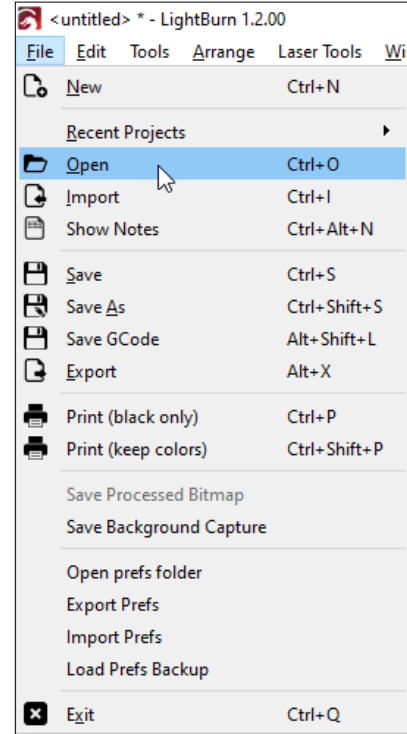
<untitled> * - LightBurn 1.2.00

File Edit Tools Arrange Laser Tools Wi

New Ctrl+N

Recent Projects

Open Ctrl+O

Import Ctrl+I

Show Notes Ctrl+Alt+N

Save Ctrl+S

Save As Ctrl+Shift+S

Save GCode Alt+Shift+L

Export Alt+X

Print (black only) Ctrl+P

Print (keep colors) Ctrl+Shift+P

Save Processed Bitmap

Save Background Capture

Open prefs folder

Export Prefs

Import Prefs

Load Prefs Backup

Exit Ctrl+Q